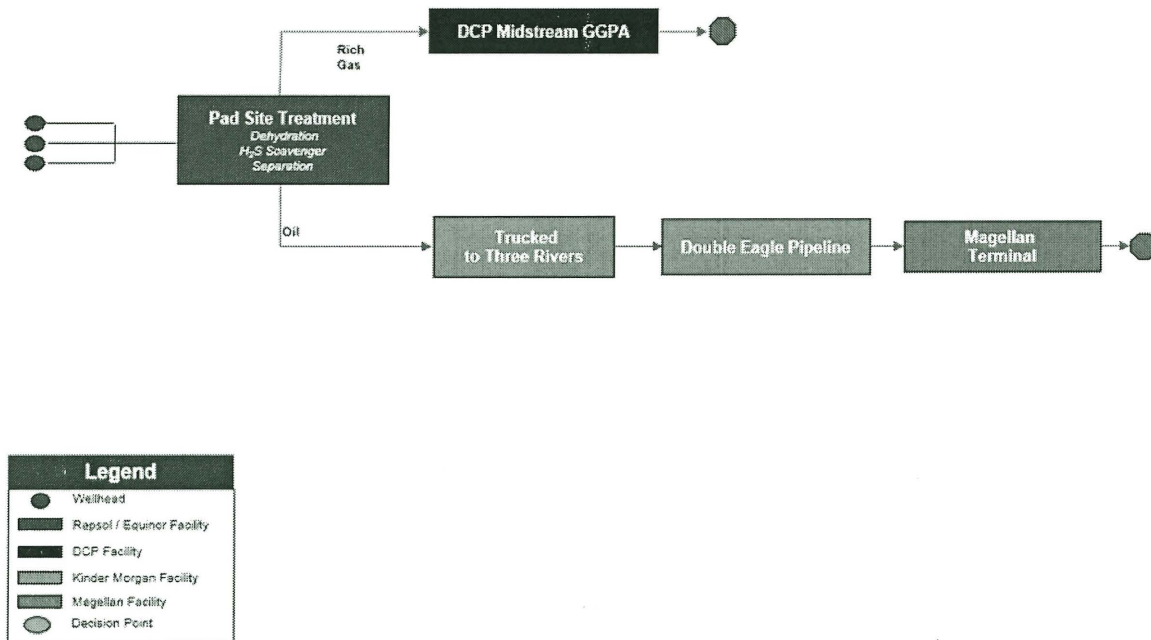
DCP Midstream GGPA

Rich Gas

Pad Site Treatment
Dehydration
$H_2S$ Scavenger
Separation

Oil

Trucked to Three Rivers

Double Eagle Pipeline

Magellan Terminal

Legend
Wellhead
Repsol / Equinor Facility
DCP Facility
Kinder Morgan Facility
Magellan Facility
Decision Point